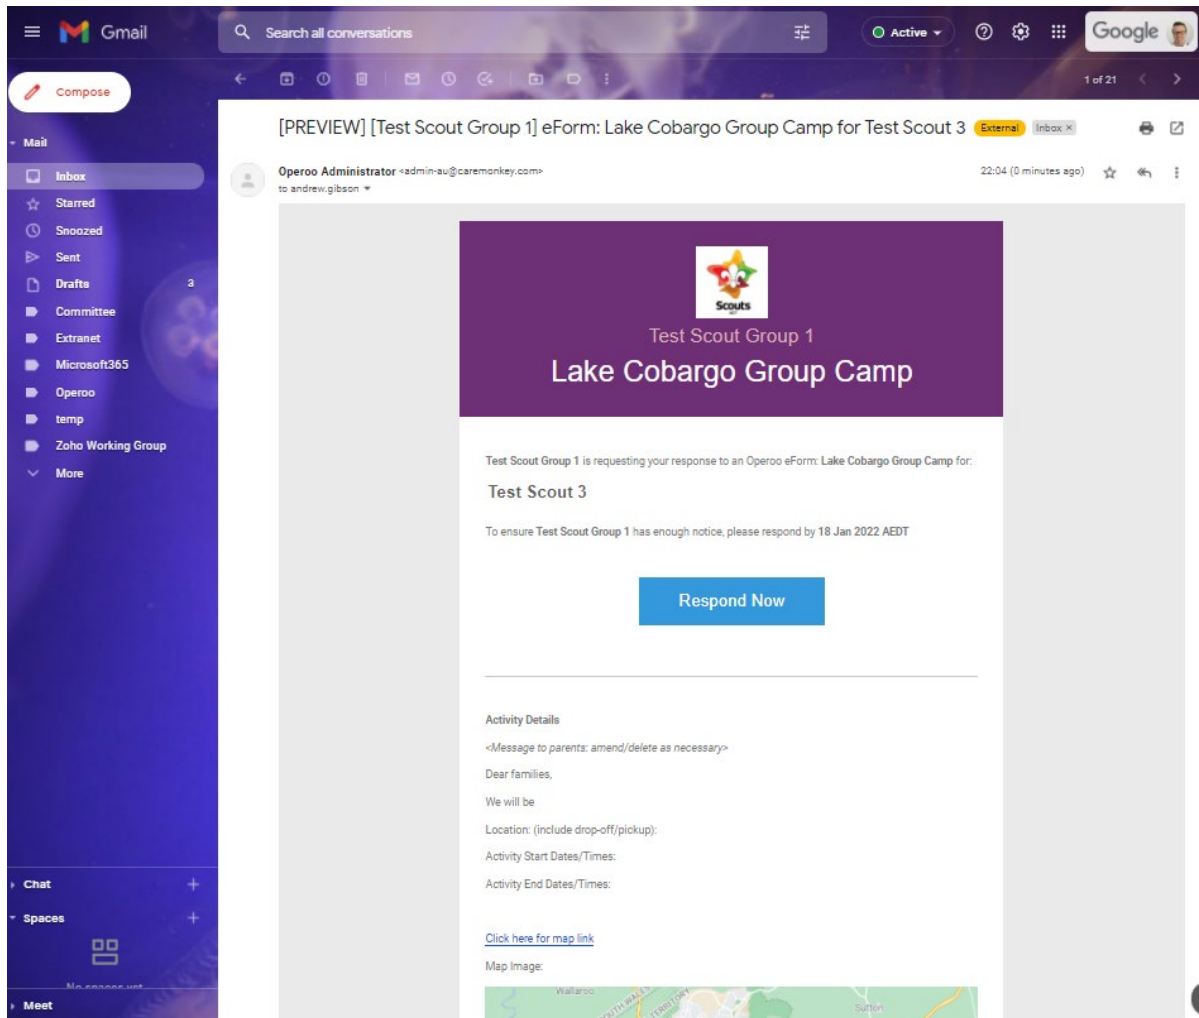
Gmail

Search all conversations

Active

Google

Compose

Mail

Inbox

Starred

Snoozed

Sent

Drafts 3

Committee

Extranet

Microsoft365

Operoo

temp

Zoho Working Group

More

Chat

Spaces

No spaces yet

Meet

1 of 21

[PREVIEW] [Test Scout Group 1] eForm: Lake Cobargo Group Camp for Test Scout 3 External Inbox ×

Operoo Administrator <admin-au@caremonkey.com>
to andrew.gibson

22:04 (0 minutes ago)

Scouts

Test Scout Group 1

Lake Cobargo Group Camp

Test Scout Group 1 is requesting your response to an Operoo eForm: Lake Cobargo Group Camp for:

Test Scout 3

To ensure Test Scout Group 1 has enough notice, please respond by 18 Jan 2022 AEDT

Respond Now

Activity Details

<Message to parents: amend/delete as necessary>

Dear families,

We will be

Location: (include drop-off/pickup):

Activity Start Dates/Times:

Activity End Dates/Times:

Click here for map link

Map Image:

Wallaroo

SOUTH WALES

TERRITORY

Sutton